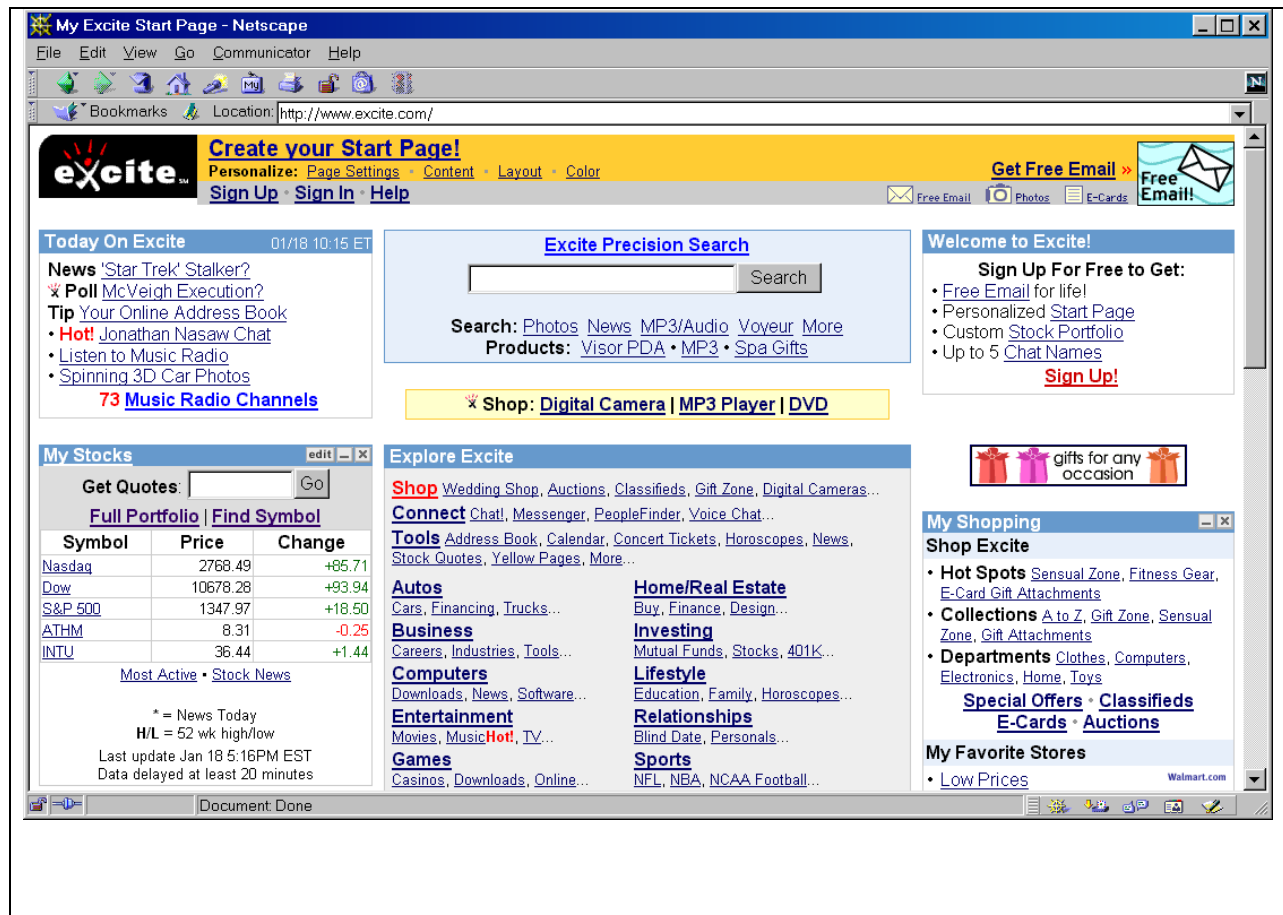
My Excite Start Page - Netscape

File Edit View Go Communicator Help

Bookmarks Location: http://www.excite.com/

excite

Create your Start Page!
Personalize: Page Settings • Content • Layout • Color
Sign Up • Sign In • Help

Get Free Email »
Free Email!
Free Email Photos E-Cards

Today On Excite 01/18 10:15 ET
News 'Star Trek' Stalker?
Poll McVeigh Execution?
Tip Your Online Address Book
• Hot! Jonathan Nasaw Chat
• Listen to Music Radio
• Spinning 3D Car Photos
73 Music Radio Channels

Excite Precision Search
Search
Search: Photos News MP3/Audio Voyeur More
Products: Visor PDA • MP3 • Spa Gifts

Shop: Digital Camera | MP3 Player | DVD

Welcome to Excite!
Sign Up For Free to Get:
• Free Email for life!
• Personalized Start Page
• Custom Stock Portfolio
• Up to 5 Chat Names
Sign Up!

gifts for any occasion

My Stocks edit
Get Quotes: Go
Full Portfolio | Find Symbol

| Symbol | Price | Change |
|---|---|---|
| Nasdaq | 2768.49 | +85.71 |
| Dow | 10678.28 | +93.94 |
| S&P 500 | 1347.97 | +18.50 |
| ATHM | 8.31 | -0.25 |
| INTU | 36.44 | +1.44 |

Most Active • Stock News

* = News Today
H/L = 52 wk high/low
Last update Jan 18 5:16PM EST
Data delayed at least 20 minutes

Explore Excite
Shop Wedding Shop, Auctions, Classifieds, Gift Zone, Digital Cameras...
Connect Chat!, Messenger, PeopleFinder, Voice Chat...
Tools Address Book, Calendar, Concert Tickets, Horoscopes, News, Stock Quotes, Yellow Pages, More...
Autos
Cars, Financing, Trucks...
Home/Real Estate
Buy, Finance, Design...
Business
Careers, Industries, Tools...
Investing
Mutual Funds, Stocks, 401K...
Computers
Downloads, News, Software...
Lifestyle
Education, Family, Horoscopes...
Entertainment
Movies, MusicHot!, TV...
Relationships
Blind Date, Personals...
Games
Casinos, Downloads, Online...
Sports
NFL, NBA, NCAA Football...

My Shopping
Shop Excite
• Hot Spots Sensual Zone, Fitness Gear, E-Card Gift Attachments
• Collections A to Z, Gift Zone, Sensual Zone, Gift Attachments
• Departments Clothes, Computers, Electronics, Home, Toys
Special Offers • Classifieds
E-Cards • Auctions
My Favorite Stores
• Low Prices Walmart.com

Document: Done